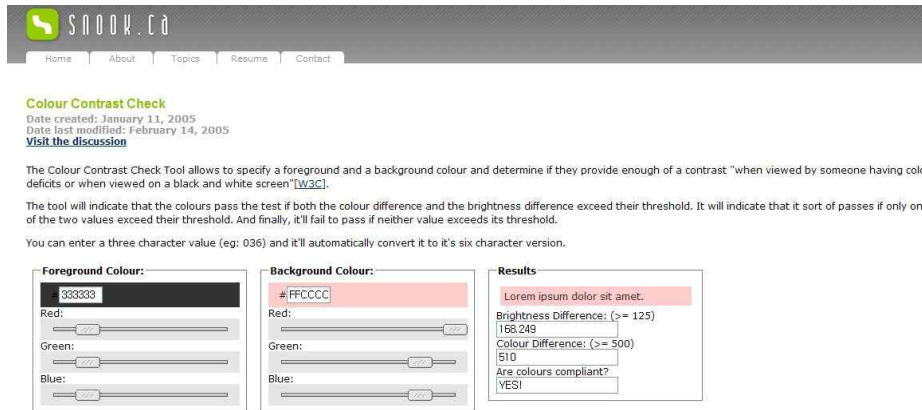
SNOOK.CA

Home About Topics Resume Contact

Colour Contrast Check
Date created: January 11, 2005
Date last modified: February 14, 2005
Visit the discussion

The Colour Contrast Check Tool allows to specify a foreground and a background colour and determine if they provide enough of a contrast "when viewed by someone having col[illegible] deficits or when viewed on a black and white screen"[W3C].

The tool will indicate that the colours pass the test if both the colour difference and the brightness difference exceed their threshold. It will indicate that it sort of passes if only on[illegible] of the two values exceed their threshold. And finally, it'll fail to pass if neither value exceeds its threshold.

You can enter a three character value (eg: 036) and it'll automatically convert it to it's six character version.

Foreground Colour:
# 333333
Red:
Green:
Blue:

Background Colour:
# FFCCCC
Red:
Green:
Blue:

Results
Lorem ipsum dolor sit amet.
Brightness Difference: (>= 125)
168.249
Colour Difference: (>= 500)
510
Are colours compliant?
YES!